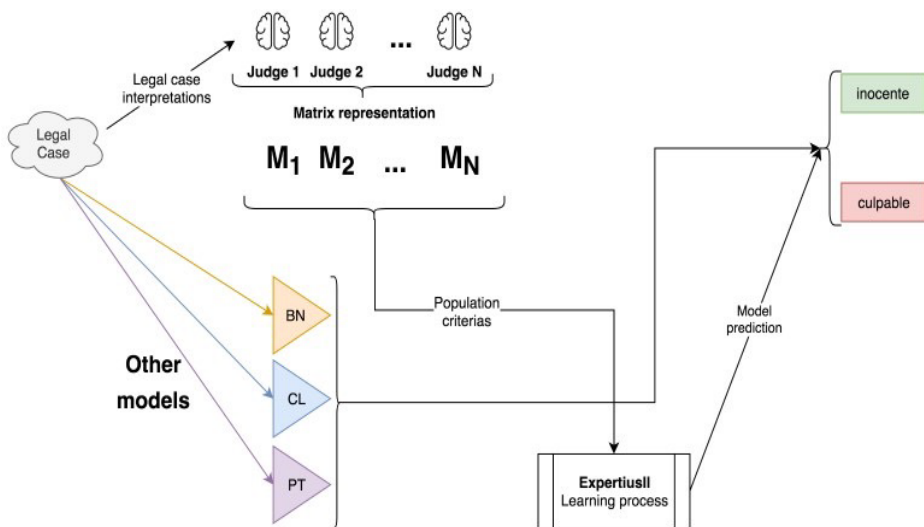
Legal case interpretations

Judge 1 Judge 2 ... Judge N

Matrix representation

$M_1$ $M_2$ ... $M_N$

Legal Case

inocente

culpable

BN

CL

PT

Other models

Population criterias

Model prediction

ExpertiusII
Learning process